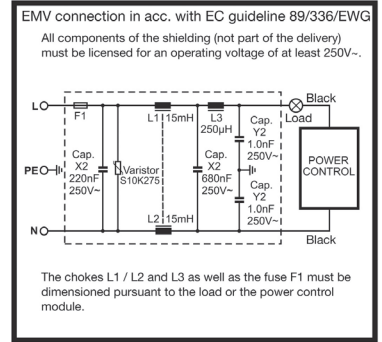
EMV connection in acc. with EC guideline 89/336/EWG

All components of the shielding (not part of the delivery) must be licensed for an operating voltage of at least 250V~.

L
PE
N
F1
Cap. X2 220nF 250V~
Varistor S10K275
L1 15mH
L2 15mH
L3 250µH
Cap. X2 680nF 250V~
Cap. Y2 1.0nF 250V~
Cap. Y2 1.0nF 250V~
Black
Load
POWER CONTROL
Black

The chokes L1 / L2 and L3 as well as the fuse F1 must be dimensioned pursuant to the load or the power control module.